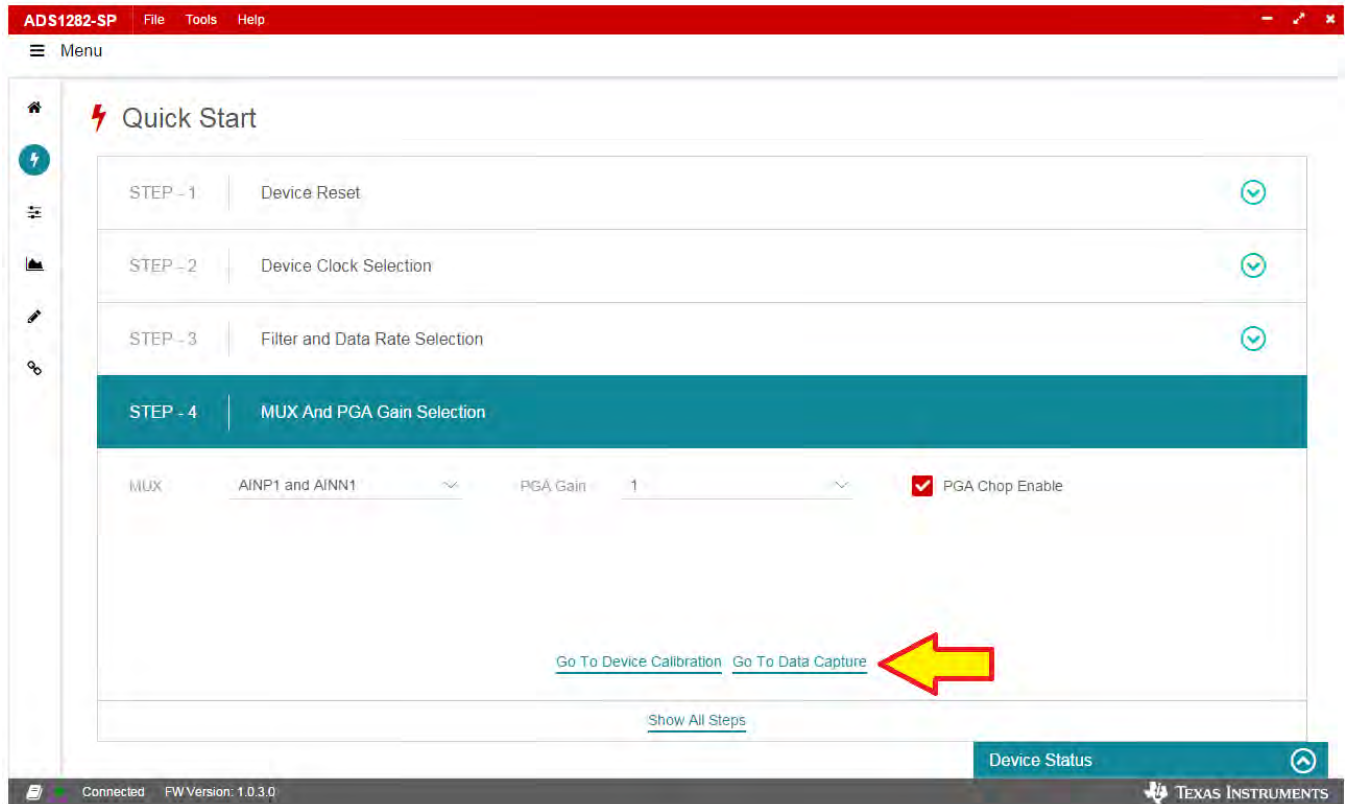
ADS1282-SP File Tools Help

Menu

Quick Start

STEP - 1 Device Reset

STEP - 2 Device Clock Selection

STEP - 3 Filter and Data Rate Selection

STEP - 4 MUX And PGA Gain Selection

MUX AINP1 and AINN1 PGA Gain 1 PGA Chop Enable

Go To Device Calibration Go To Data Capture

Show All Steps

Device Status

Connected FW Version: 1.0.3.0

TEXAS INSTRUMENTS